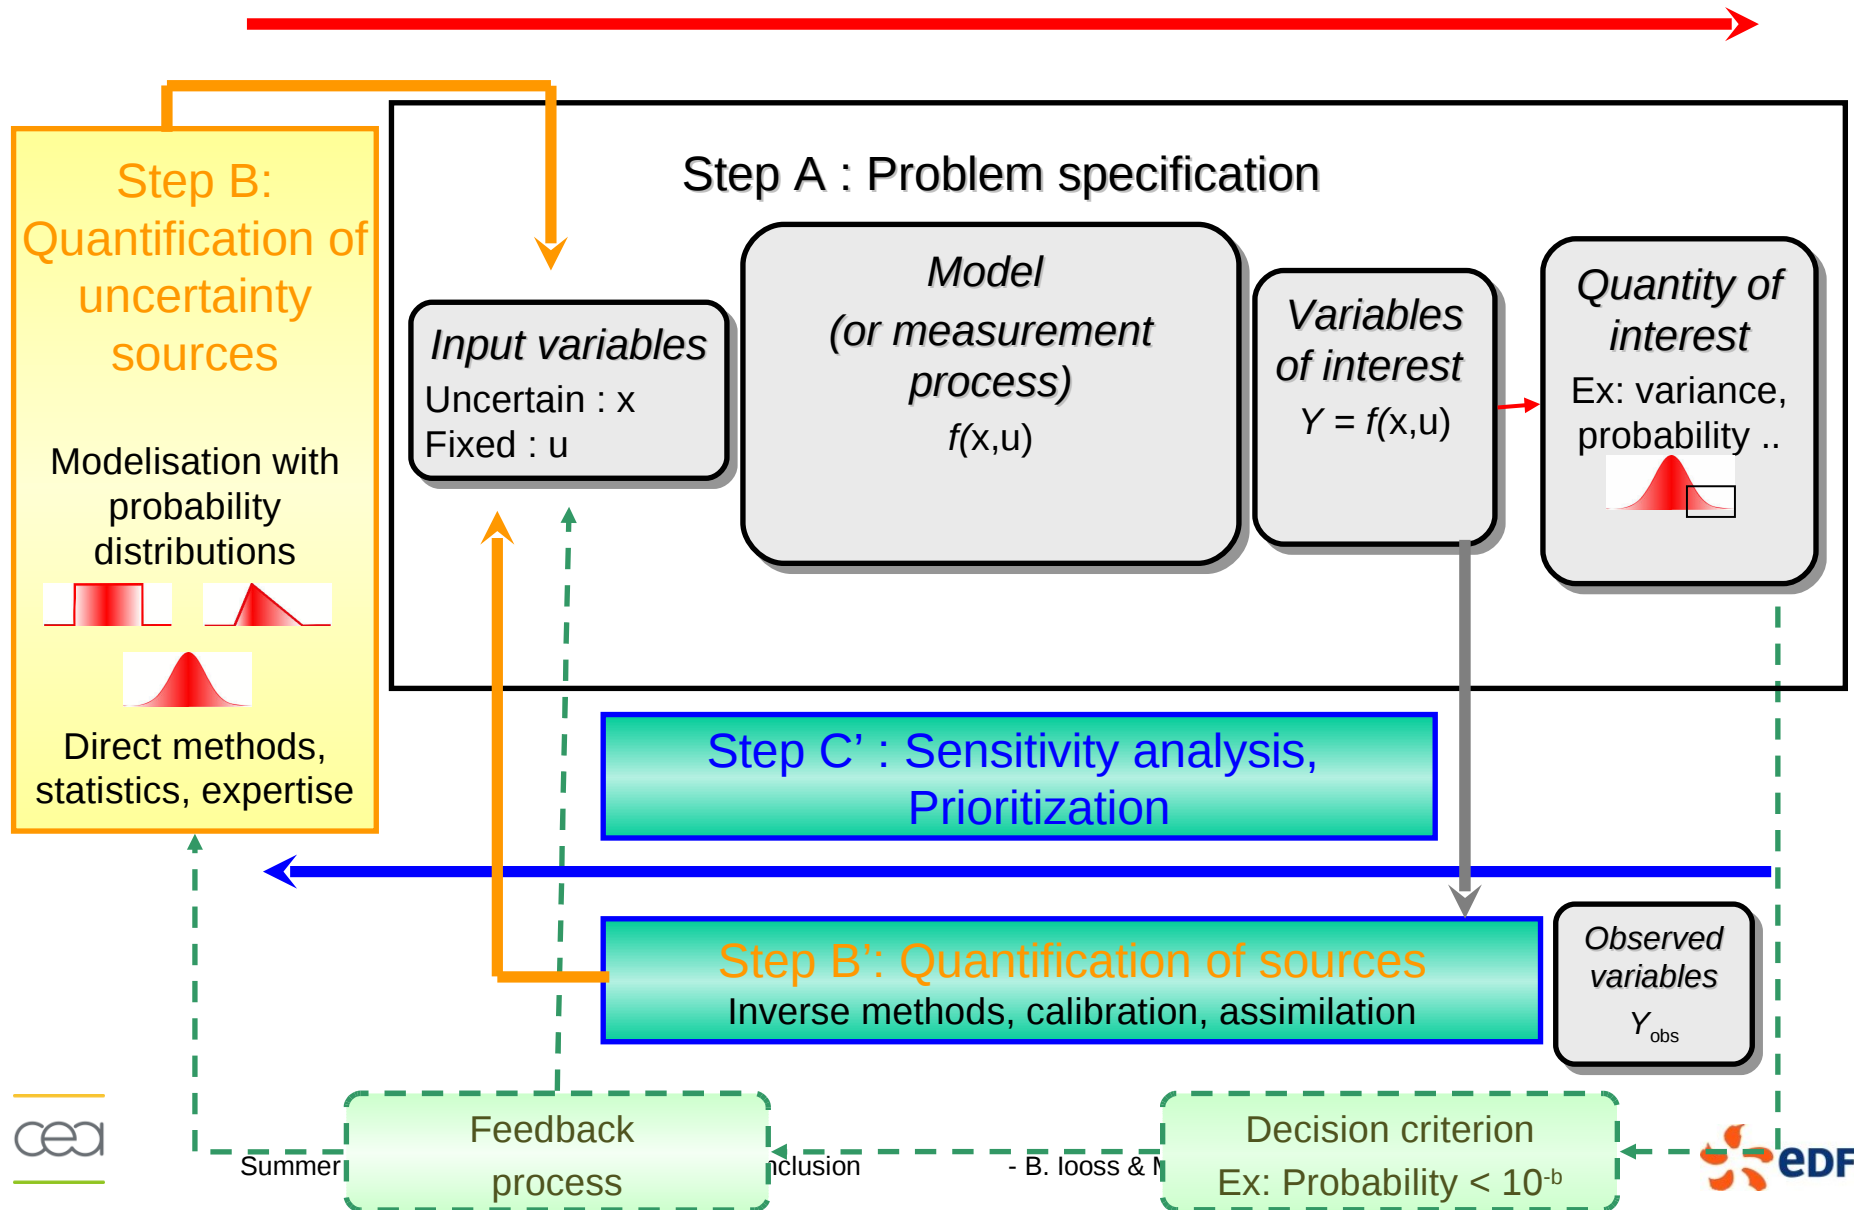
Step B: Quantification of uncertainty sources

Modelisation with probability distributions

Direct methods, statistics, expertise

Step A : Problem specification

Input variables
Uncertain : x
Fixed : u

Model
(or measurement process)
$f$(x,u)

Variables of interest
$Y = f$(x,u)

Quantity of interest
Ex: variance, probability ..

Step C' : Sensitivity analysis, Prioritization

Step B': Quantification of sources
Inverse methods, calibration, assimilation

Observed variables
$Y_{obs}$

cea

Summer

Feedback process

nclusion

- B. Iooss & M

Decision criterion
Ex: Probability < $10^{-b}$

eDF